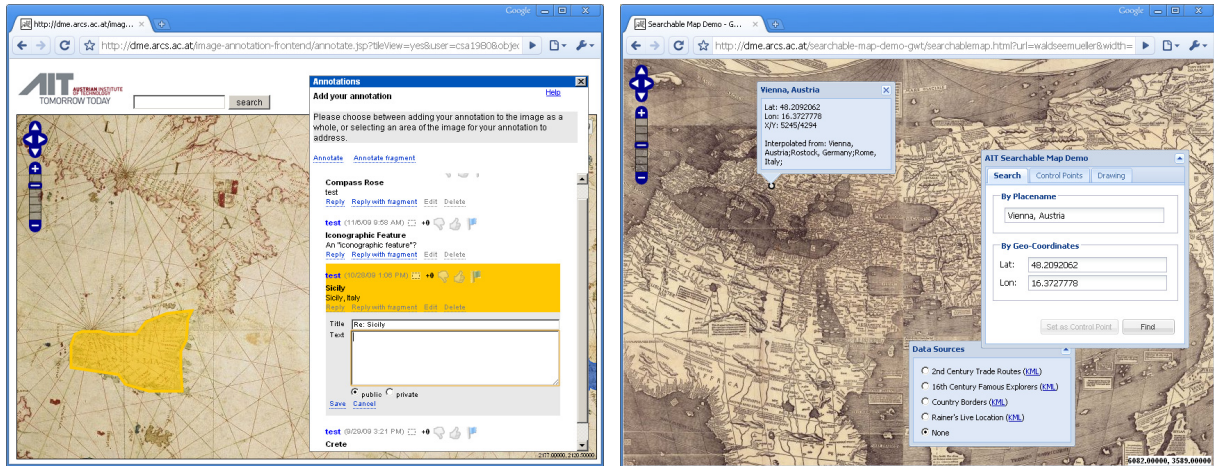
http://dme.arcs.ac.at/imag...

Google

http://dme.arcs.ac.at/image-annotation-frontend/annotate.jsp?tileView=yes&user=csa1980&objec

AIT AUSTRIAN INSTITUTE OF TECHNOLOGY
TOMORROW TODAY

search

Annotations
Add your annotation
Help

Please choose between adding your annotation to the image as a whole, or selecting an area of the image for your annotation to address.

Annotate Annotate fragment

Compass Rose
test
Reply Reply with fragment Edit Delete

test (11/6/09 9:58 AM) +0
Iconographic Feature
An "iconographic feature"?
Reply Reply with fragment Edit Delete

test (10/29/09 1:06 PM) +0
Sicily
Sicily, Italy
Reply Reply with fragment Edit Delete

Title Re: Sicily
Text

public private
Save Cancel

test (9/29/09 3:21 PM) +0
Crete

2177.00000, 2120.00000

Searchable Map Demo - G...

Google

http://dme.arcs.ac.at/searchable-map-demo-gwt/searchablemap.html?url=waldseemueller&width=

Vienna, Austria
Lat: 48.2092062
Lon: 16.3727778
X/Y: 5245/4294

Interpolated from: Vienna, Austria;Rostock, Germany;Rome, Italy;

AIT Searchable Map Demo
Search Control Points Drawing
By Placename
Vienna, Austria
By Geo-Coordinates
Lat: 48.2092062
Lon: 16.3727778
Set as Control Point Find

Data Sources
2nd Century Trade Routes (KML)
16th Century Famous Explorers (KML)
Country Borders (KML)
Rainer's Live Location (KML)
None

6082.00000, 3589.00000